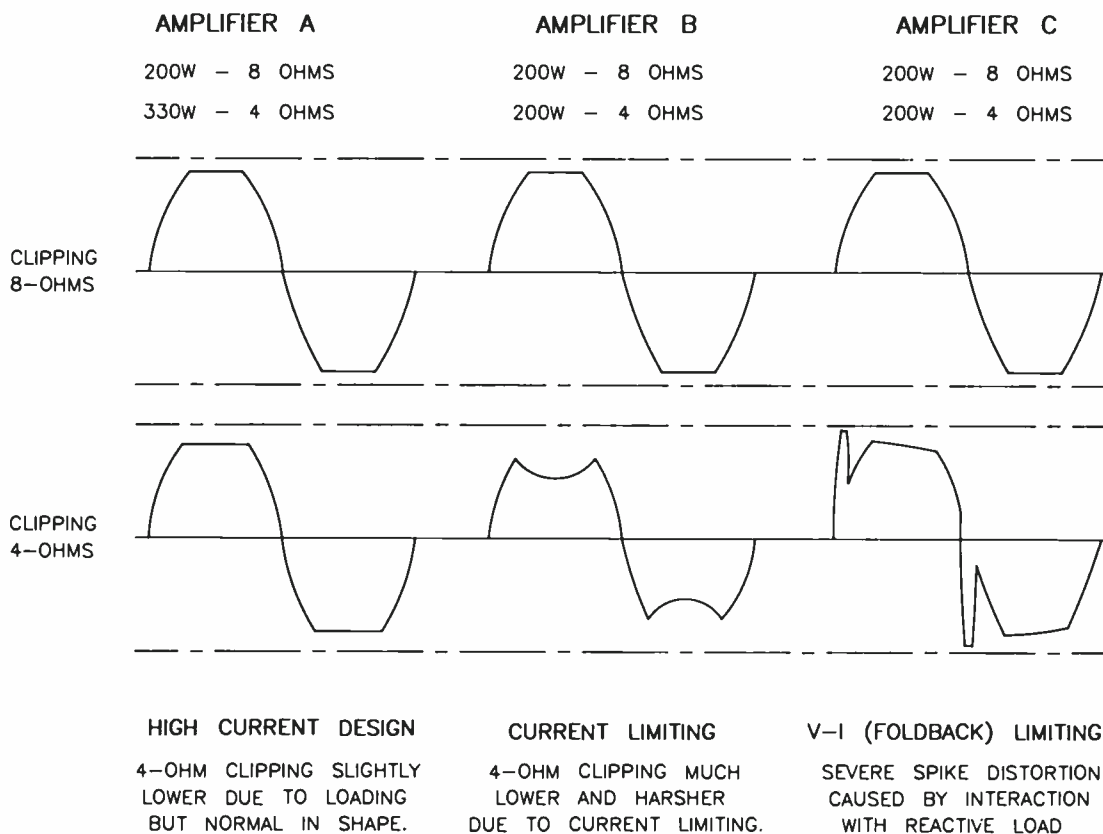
AMPLIFIER A

200W – 8 OHMS

330W – 4 OHMS

AMPLIFIER B

200W – 8 OHMS

200W – 4 OHMS

AMPLIFIER C

200W – 8 OHMS

200W – 4 OHMS

CLIPPING 8–OHMS

CLIPPING 4–OHMS

HIGH CURRENT DESIGN

4–OHM CLIPPING SLIGHTLY LOWER DUE TO LOADING BUT NORMAL IN SHAPE.

CURRENT LIMITING

4–OHM CLIPPING MUCH LOWER AND HARSHER DUE TO CURRENT LIMITING.

V–I (FOLDBACK) LIMITING

SEVERE SPIKE DISTORTION CAUSED BY INTERACTION WITH REACTIVE LOAD